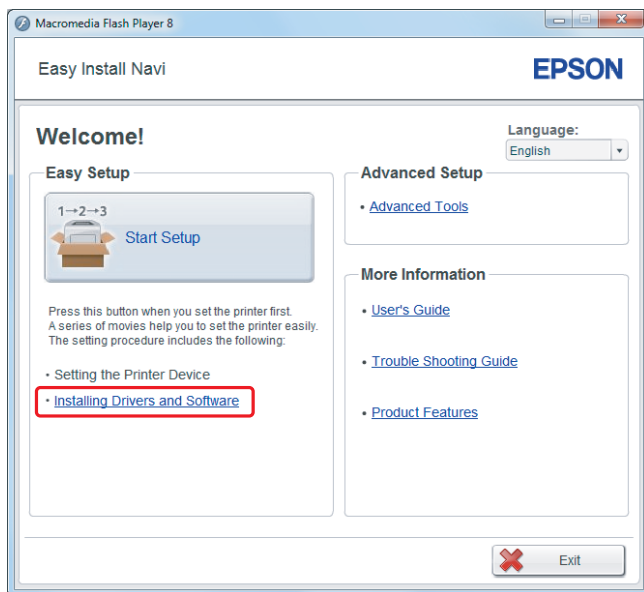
Macromedia Flash Player 8

Easy Install Navi

EPSON

Welcome!

Language:

English

Easy Setup

1→2→3

Start Setup

Press this button when you set the printer first. A series of movies help you to set the printer easily. The setting procedure includes the following:

• Setting the Printer Device

• Installing Drivers and Software

Advanced Setup

• Advanced Tools

More Information

• User's Guide

• Trouble Shooting Guide

• Product Features

Exit